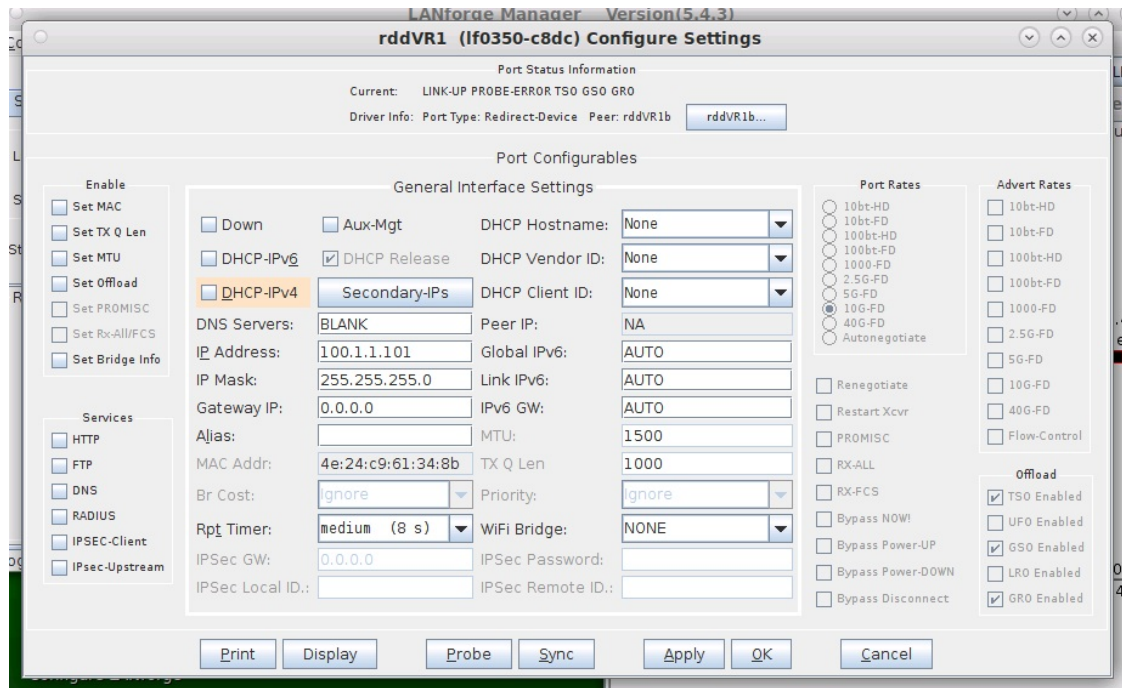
LANforge Manager Version(5.4.3)

rddVR1 (lf0350-c8dc) Configure Settings

Port Status Information

Current: LINK-UP PROBE-ERROR TSO GSO GRO

Driver Info: Port Type: Redirect-Device Peer: rddVR1b rddVR1b...

Port Configurables

Enable
Set MAC
Set TX Q Len
Set MTU
Set Offload
Set PROMISC
Set Rx-All/FCS
Set Bridge Info

Services
HTTP
FTP
DNS
RADIUS
IPSEC-Client
IPsec-Upstream

General Interface Settings

Down
Aux-Mgt
DHCP Hostname: None
DHCP-IPv6
DHCP Release
DHCP Vendor ID: None
DHCP-IPv4
Secondary-IPs
DHCP Client ID: None
DNS Servers: BLANK
Peer IP: NA
IP Address: 100.1.1.101
Global IPv6: AUTO
IP Mask: 255.255.255.0
Link IPv6: AUTO
Gateway IP: 0.0.0.0
IPv6 GW: AUTO
Alias:
MTU: 1500
MAC Addr: 4e:24:c9:61:34:8b
TX Q Len 1000
Br Cost: Ignore
Priority: Ignore
Rpt Timer: medium (8 s)
WiFi Bridge: NONE
IPSec GW: 0.0.0.0
IPSec Password:
IPSec Local ID.:
IPSec Remote ID.:

Port Rates
10bt-HD
10bt-FD
100bt-HD
100bt-FD
1000-FD
2.5G-FD
5G-FD
10G-FD
40G-FD
Autonegotiate

Renegotiate
Restart Xcvr
PROMISC
RX-ALL
RX-FCS
Bypass NOW!
Bypass Power-UP
Bypass Power-DOWN
Bypass Disconnect

Advert Rates
10bt-HD
10bt-FD
100bt-HD
100bt-FD
1000-FD
2.5G-FD
5G-FD
10G-FD
40G-FD
Flow-Control

Offload
TSO Enabled
UFO Enabled
GSO Enabled
LRO Enabled
GRO Enabled

Print Display Probe Sync Apply OK Cancel